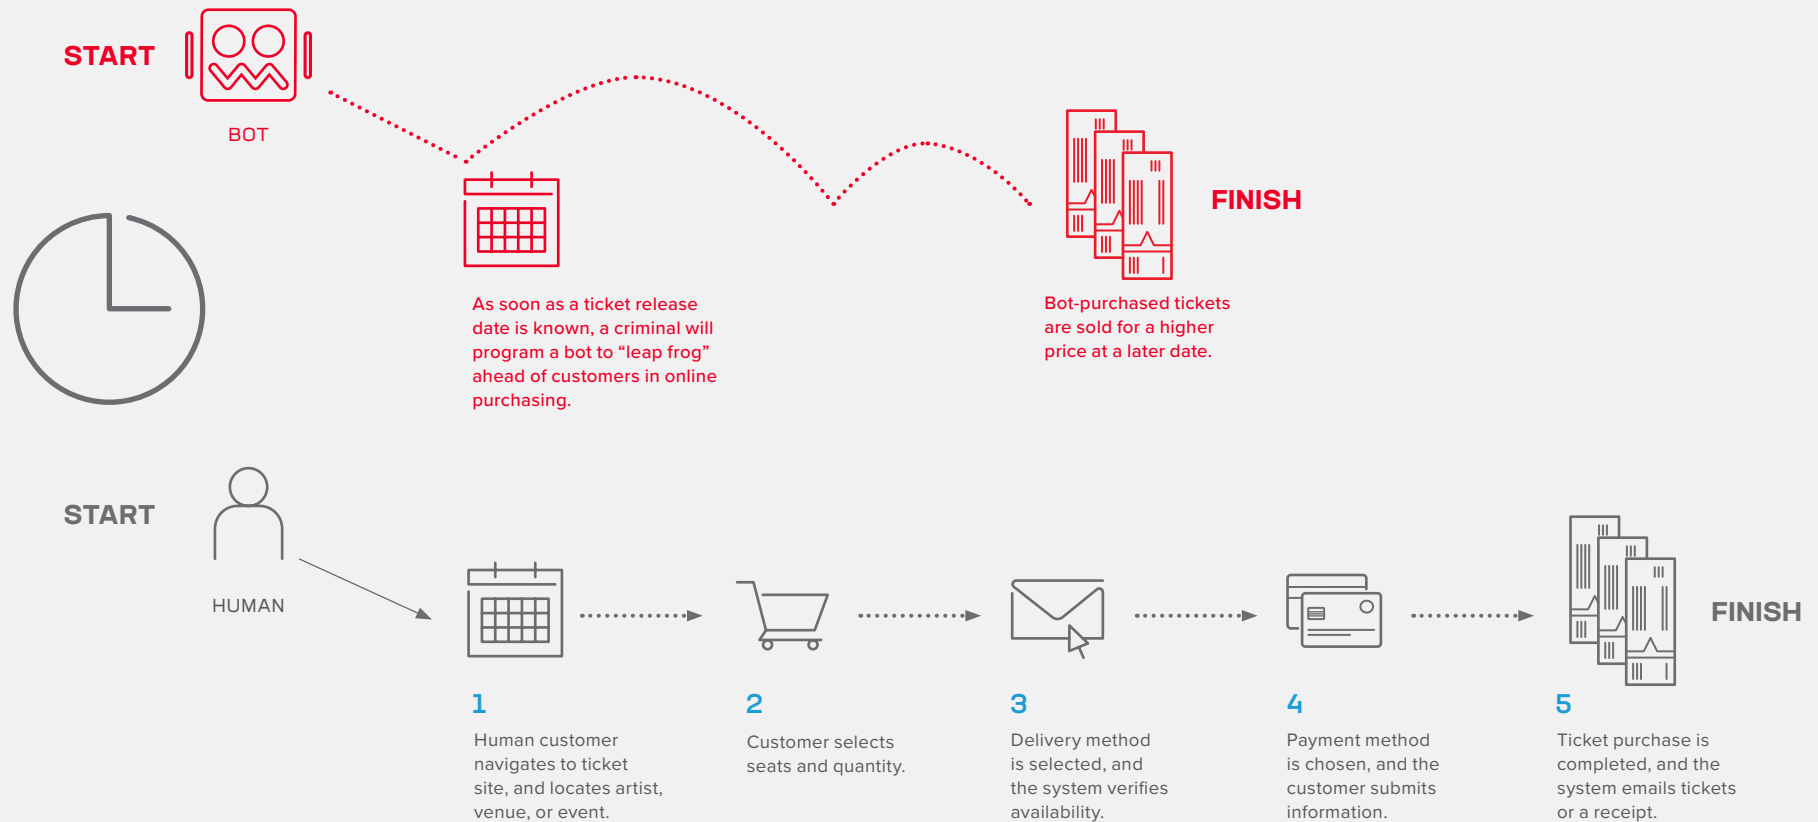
START

BOT

As soon as a ticket release date is known, a criminal will program a bot to “leap frog” ahead of customers in online purchasing.

FINISH

Bot-purchased tickets are sold for a higher price at a later date.

START

HUMAN

1
Human customer navigates to ticket site, and locates artist, venue, or event.

2
Customer selects seats and quantity.

3
Delivery method is selected, and the system verifies availability.

4
Payment method is chosen, and the customer submits information.

5
Ticket purchase is completed, and the system emails tickets or a receipt.

FINISH